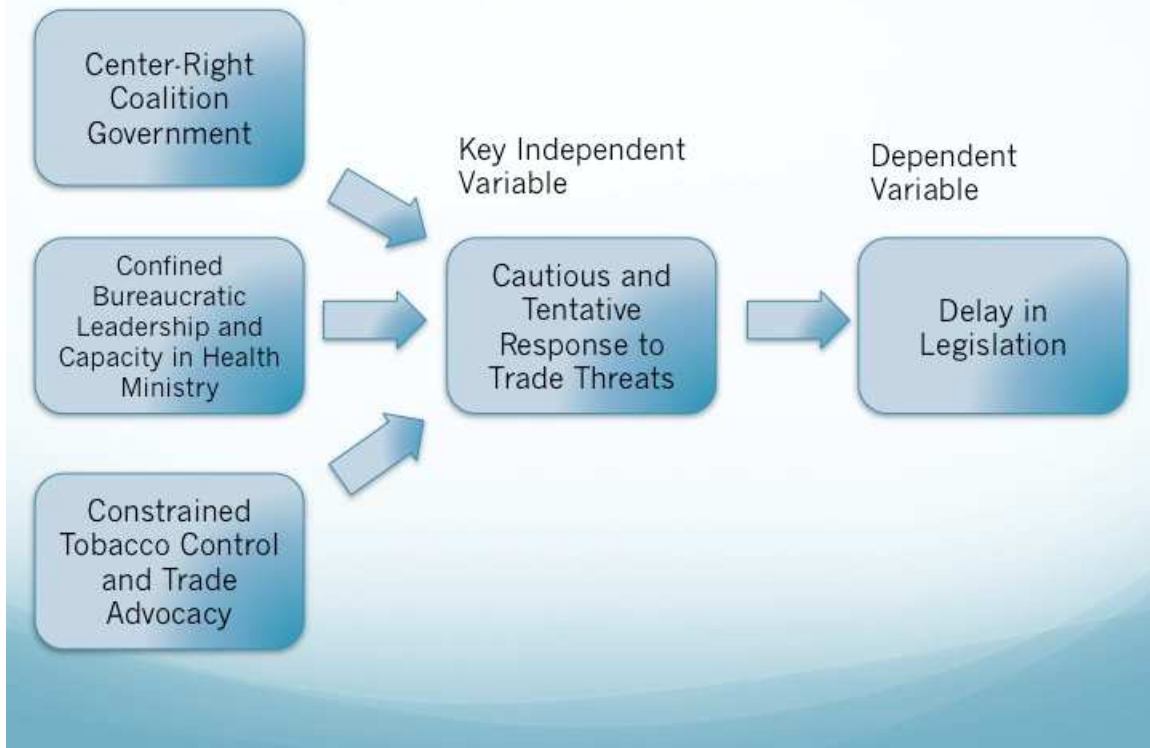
Center-Right Coalition Government

Confined Bureaucratic Leadership and Capacity in Health Ministry

Constrained Tobacco Control and Trade Advocacy

Key Independent Variable

Cautious and Tentative Response to Trade Threats

Dependent Variable

Delay in Legislation